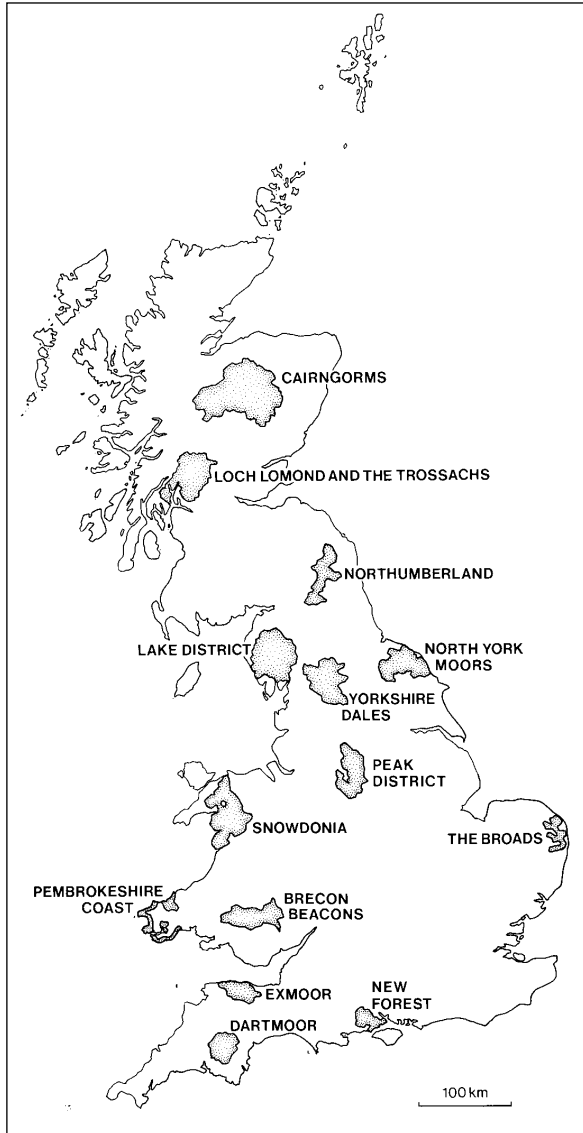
CAIRNGORMS

LOCH LOMOND AND THE TROSSACHS

NORTHUMBERLAND

LAKE DISTRICT

NORTH YORK MOORS

YORKSHIRE DALES

PEAK DISTRICT

SNOWDONIA

THE BROADS

PEMBROKESHIRE COAST

BRECON BEACONS

EXMOOR

NEW FOREST

DARTMOOR

100 km